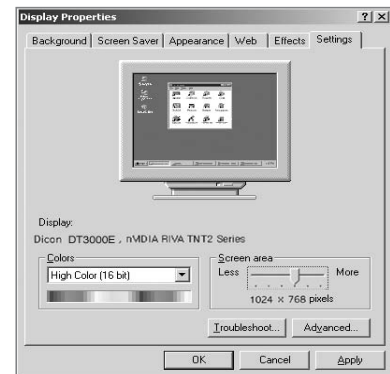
Display Properties

?

Background | Screen Saver | Appearance | Web | Effects | Settings

Display:

Dicon DT3000E , nVIDIA RIVA TNT2 Series

Colors

High Color (16 bit)

Screen area

Less

More

1024 × 768 pixels

Troubleshoot...

Advanced...

OK

Cancel

Apply